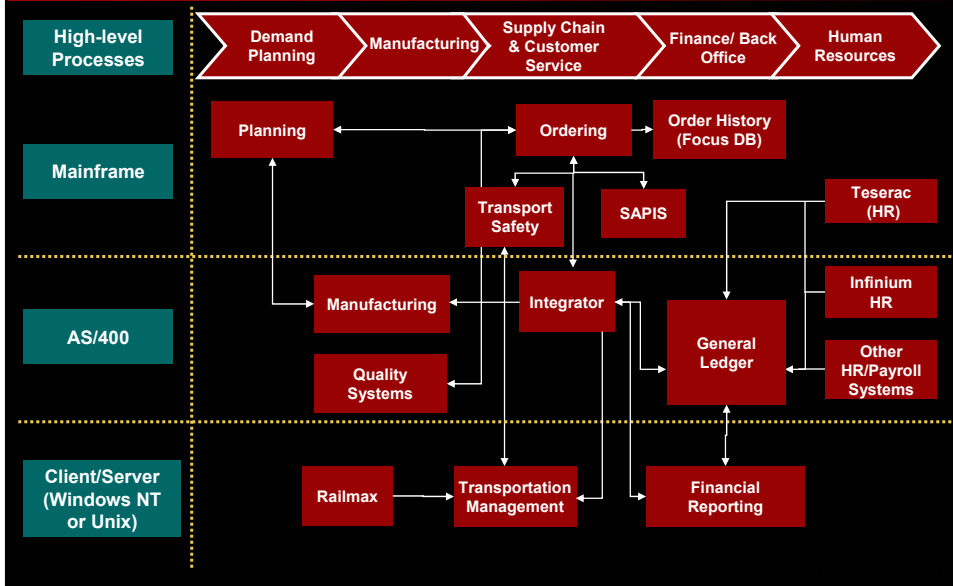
High-level Processes

Demand Planning

Manufacturing

Supply Chain & Customer Service

Finance/ Back Office

Human Resources

Mainframe

Planning

Ordering

Order History (Focus DB)

Transport Safety

SAPIS

Teserac (HR)

AS/400

Manufacturing

Integrator

Infinium HR

General Ledger

Quality Systems

Other HR/Payroll Systems

Client/Server (Windows NT or Unix)

Railmax

Transportation Management

Financial Reporting